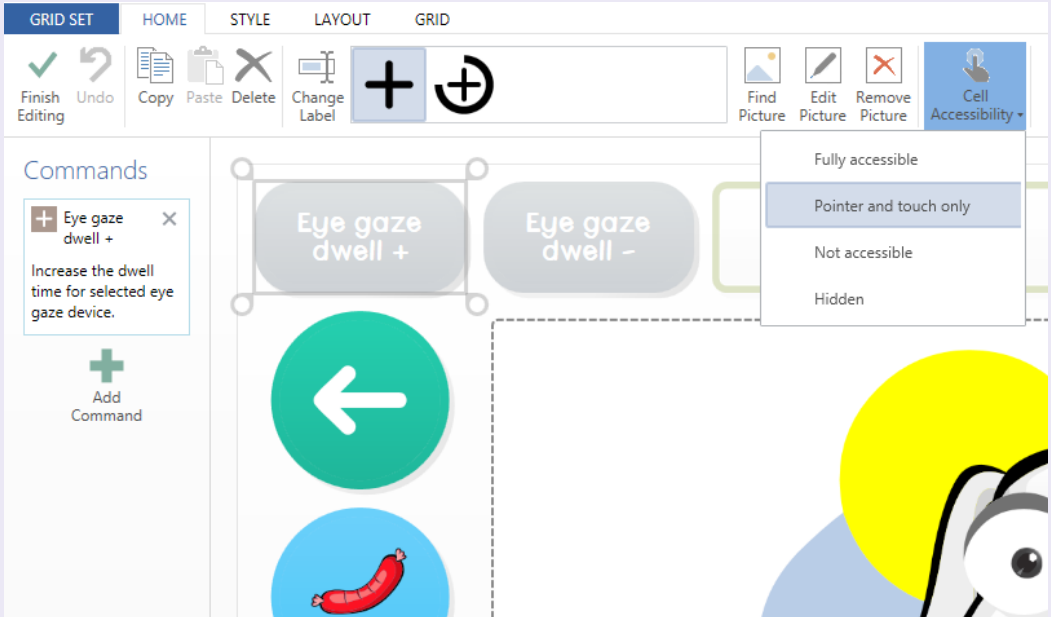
GRID SET HOME STYLE LAYOUT GRID

Finish Editing
Undo
Copy
Paste
Delete
Change Label
Find Picture
Edit Picture
Remove Picture
Cell Accessibility

Fully accessible
Pointer and touch only
Not accessible
Hidden

Commands

Eye gaze dwell +

Increase the dwell time for selected eye gaze device.

Add Command

Eye gaze dwell +

Eye gaze dwell -